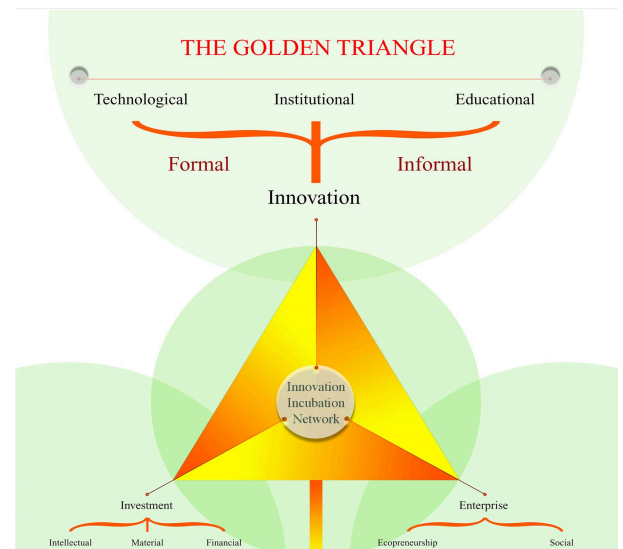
THE GOLDEN TRIANGLE

Technological Institutional Educational

Formal Informal

Innovation

Innovation Incubation Network

Investment

Intellectual Material Financial

Enterprise

Ecopreneurship Social